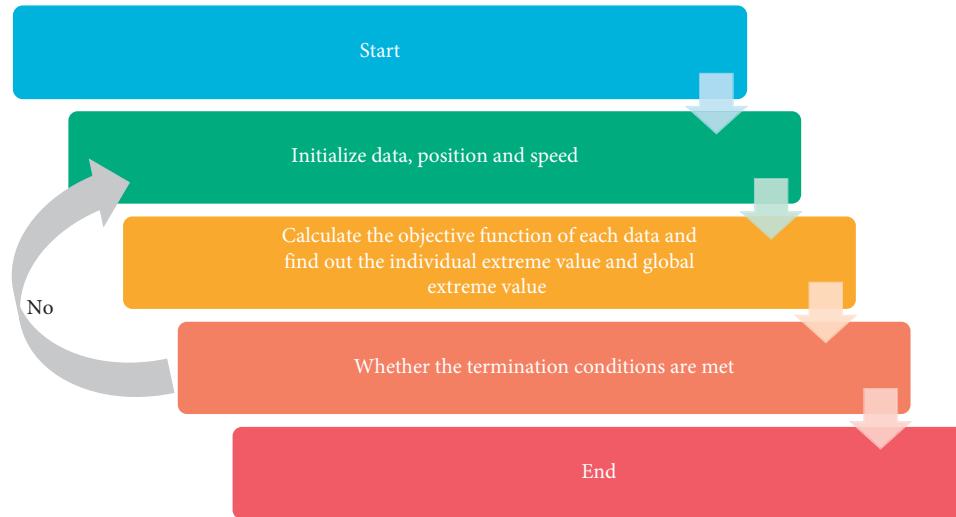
Start

Initialize data, position and speed

Calculate the objective function of each data and find out the individual extreme value and global extreme value

No

Whether the termination conditions are met

End